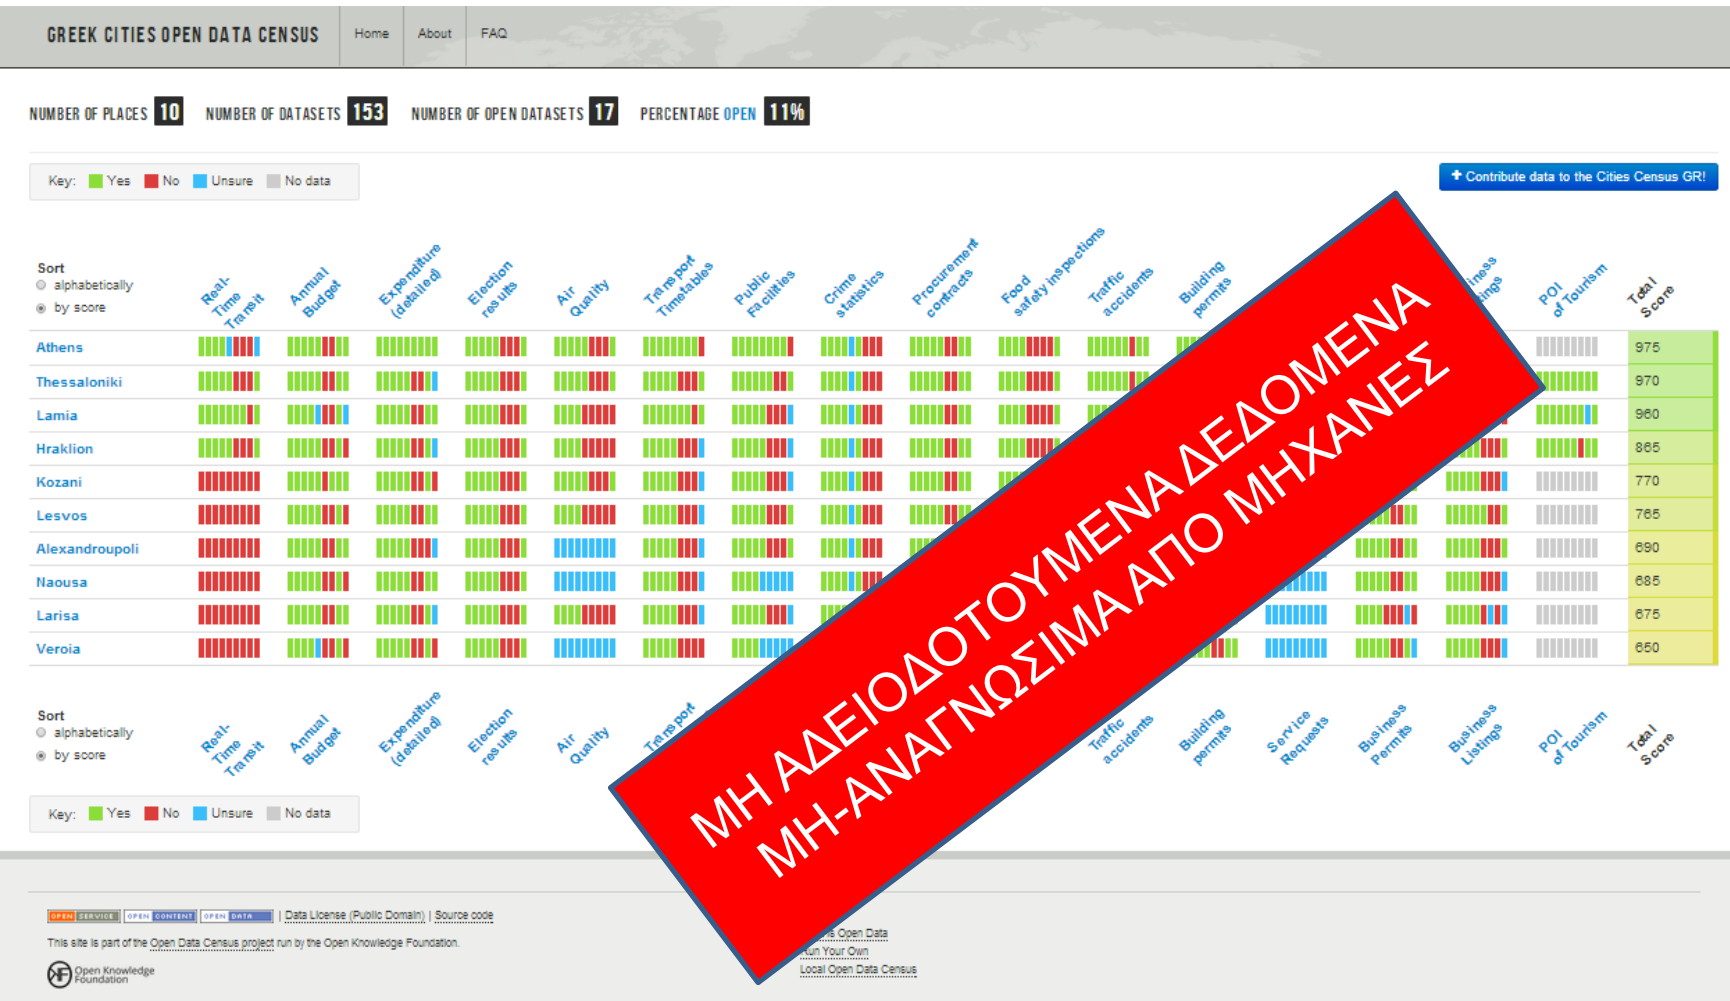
GREEK CITIES OPEN DATA CENSUS | Home | About | FAQ

NUMBER OF PLACES 10 NUMBER OF DATASETS 153 NUMBER OF OPEN DATASETS 17 PERCENTAGE OPEN 11%

Key: Yes No Unsure No data

Contribute data to the Cities Census GR!

Sort
alphabetically
by score

Real-Time Transit | Annual Budget | Expenditure (detailed) | Election results | Air Quality | Transport Timetables | Public Facilities | Crime statistics | Procurement contracts | Food safety inspections | Traffic accidents | Building permits | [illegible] | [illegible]ness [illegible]ings | POI of Tourism | Total Score

| City | Total Score |
|---|---|
| Athens | 975 |
| Thessaloniki | 970 |
| Lamia | 960 |
| Hraklion | 865 |
| Kozani | 770 |
| Lesvos | 765 |
| Alexandroupoli | 690 |
| Naousa | 685 |
| Larisa | 675 |
| Veroia | 650 |

Sort
alphabetically
by score

Real-Time Transit | Annual Budget | Expenditure (detailed) | Election results | Air Quality | Transport | Traffic accidents | Building permits | Service Requests | Business Permits | Business Listings | POI of Tourism | Total Score

Key: Yes No Unsure No data

ΜΗ ΑΔΕΙΟΔΟΤΟΥΜΕΝΑ ΔΕΔΟΜΕΝΑ
ΜΗ-ΑΝΑΓΝΩΣΙΜΑ ΑΠΟ ΜΗΧΑΝΕΣ

OPEN SERVICE | OPEN CONTENT | OPEN DATA | Data License (Public Domain) | Source code

This site is part of the Open Data Census project run by the Open Knowledge Foundation.

Open Knowledge Foundation

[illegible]s Open Data
Run Your Own
Local Open Data Census